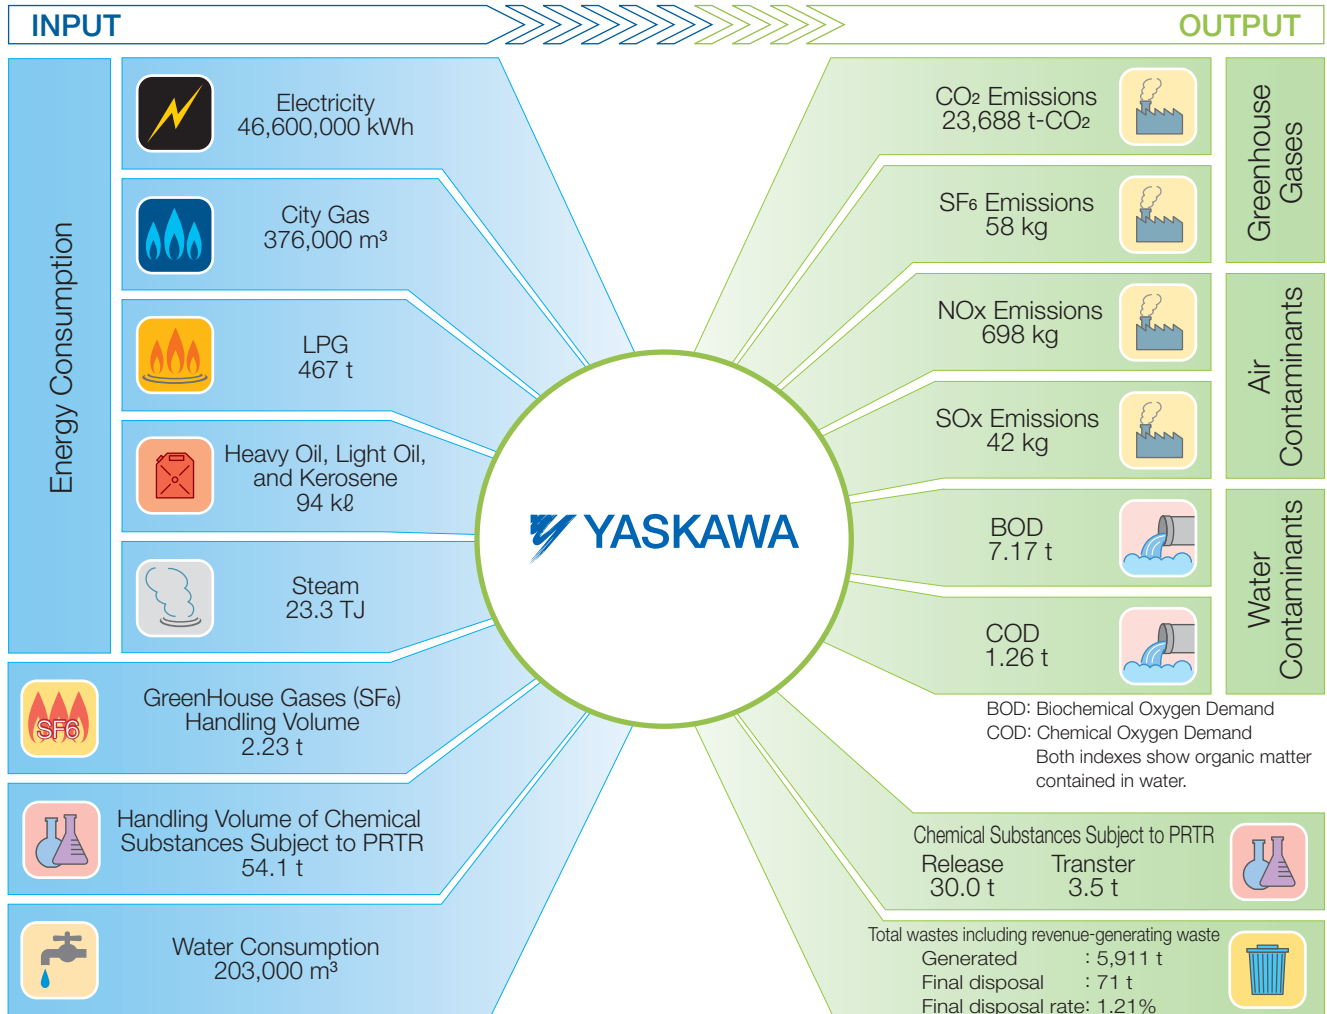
INPUT

OUTPUT

Energy Consumption

Electricity
46,600,000 kWh

City Gas
376,000 m³

LPG
467 t

Heavy Oil, Light Oil, and Kerosene
94 kℓ

Steam
23.3 TJ

SF6

GreenHouse Gases (SF₆) Handling Volume
2.23 t

Handling Volume of Chemical Substances Subject to PRTR
54.1 t

Water Consumption
203,000 m³

YASKAWA

CO₂ Emissions
23,688 t-CO₂

SF₆ Emissions
58 kg

Greenhouse Gases

NOx Emissions
698 kg

SOx Emissions
42 kg

Air Contaminants

BOD
7.17 t

COD
1.26 t

Water Contaminants

BOD: Biochemical Oxygen Demand
COD: Chemical Oxygen Demand
Both indexes show organic matter contained in water.

Chemical Substances Subject to PRTR
Release
30.0 t
Transter
3.5 t

Total wastes including revenue-generating waste
Generated : 5,911 t
Final disposal : 71 t
Final disposal rate: 1.21%